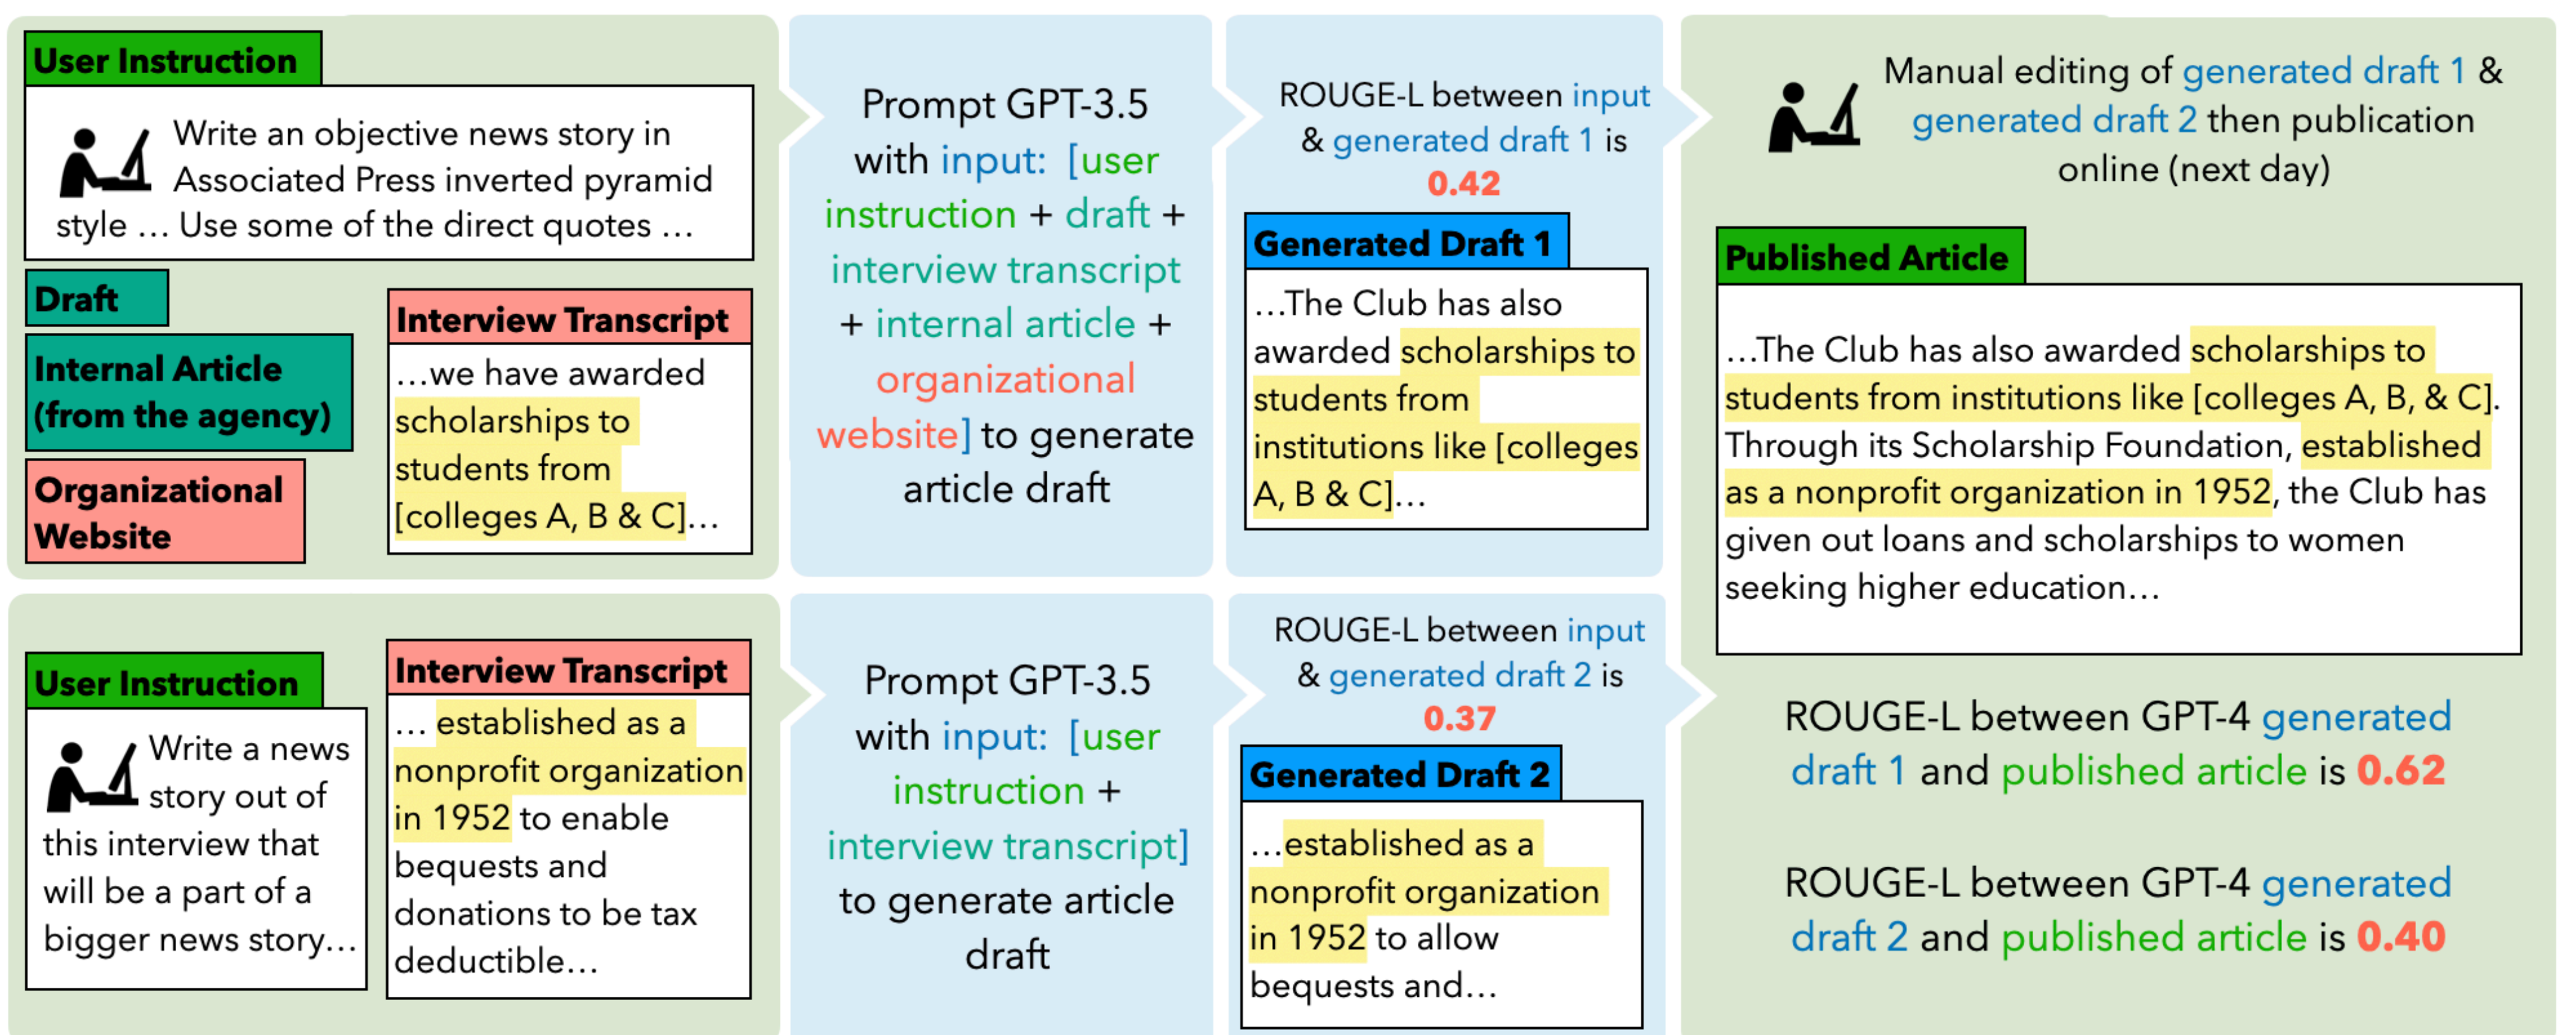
User Instruction

Write an objective news story in Associated Press inverted pyramid style … Use some of the direct quotes …

Draft

Internal Article (from the agency)

Organizational Website

Interview Transcript

…we have awarded scholarships to students from [colleges A, B & C]…

Prompt GPT-3.5 with input: [user instruction + draft + interview transcript + internal article + organizational website] to generate article draft

ROUGE-L between input & generated draft 1 is 0.42

Generated Draft 1

…The Club has also awarded scholarships to students from institutions like [colleges A, B & C]…

Manual editing of generated draft 1 & generated draft 2 then publication online (next day)

Published Article

…The Club has also awarded scholarships to students from institutions like [colleges A, B, & C]. Through its Scholarship Foundation, established as a nonprofit organization in 1952, the Club has given out loans and scholarships to women seeking higher education…

User Instruction

Write a news story out of this interview that will be a part of a bigger news story…

Interview Transcript

… established as a nonprofit organization in 1952 to enable bequests and donations to be tax deductible…

Prompt GPT-3.5 with input: [user instruction + interview transcript] to generate article draft

ROUGE-L between input & generated draft 2 is 0.37

Generated Draft 2

…established as a nonprofit organization in 1952 to allow bequests and…

ROUGE-L between GPT-4 generated draft 1 and published article is 0.62

ROUGE-L between GPT-4 generated draft 2 and published article is 0.40